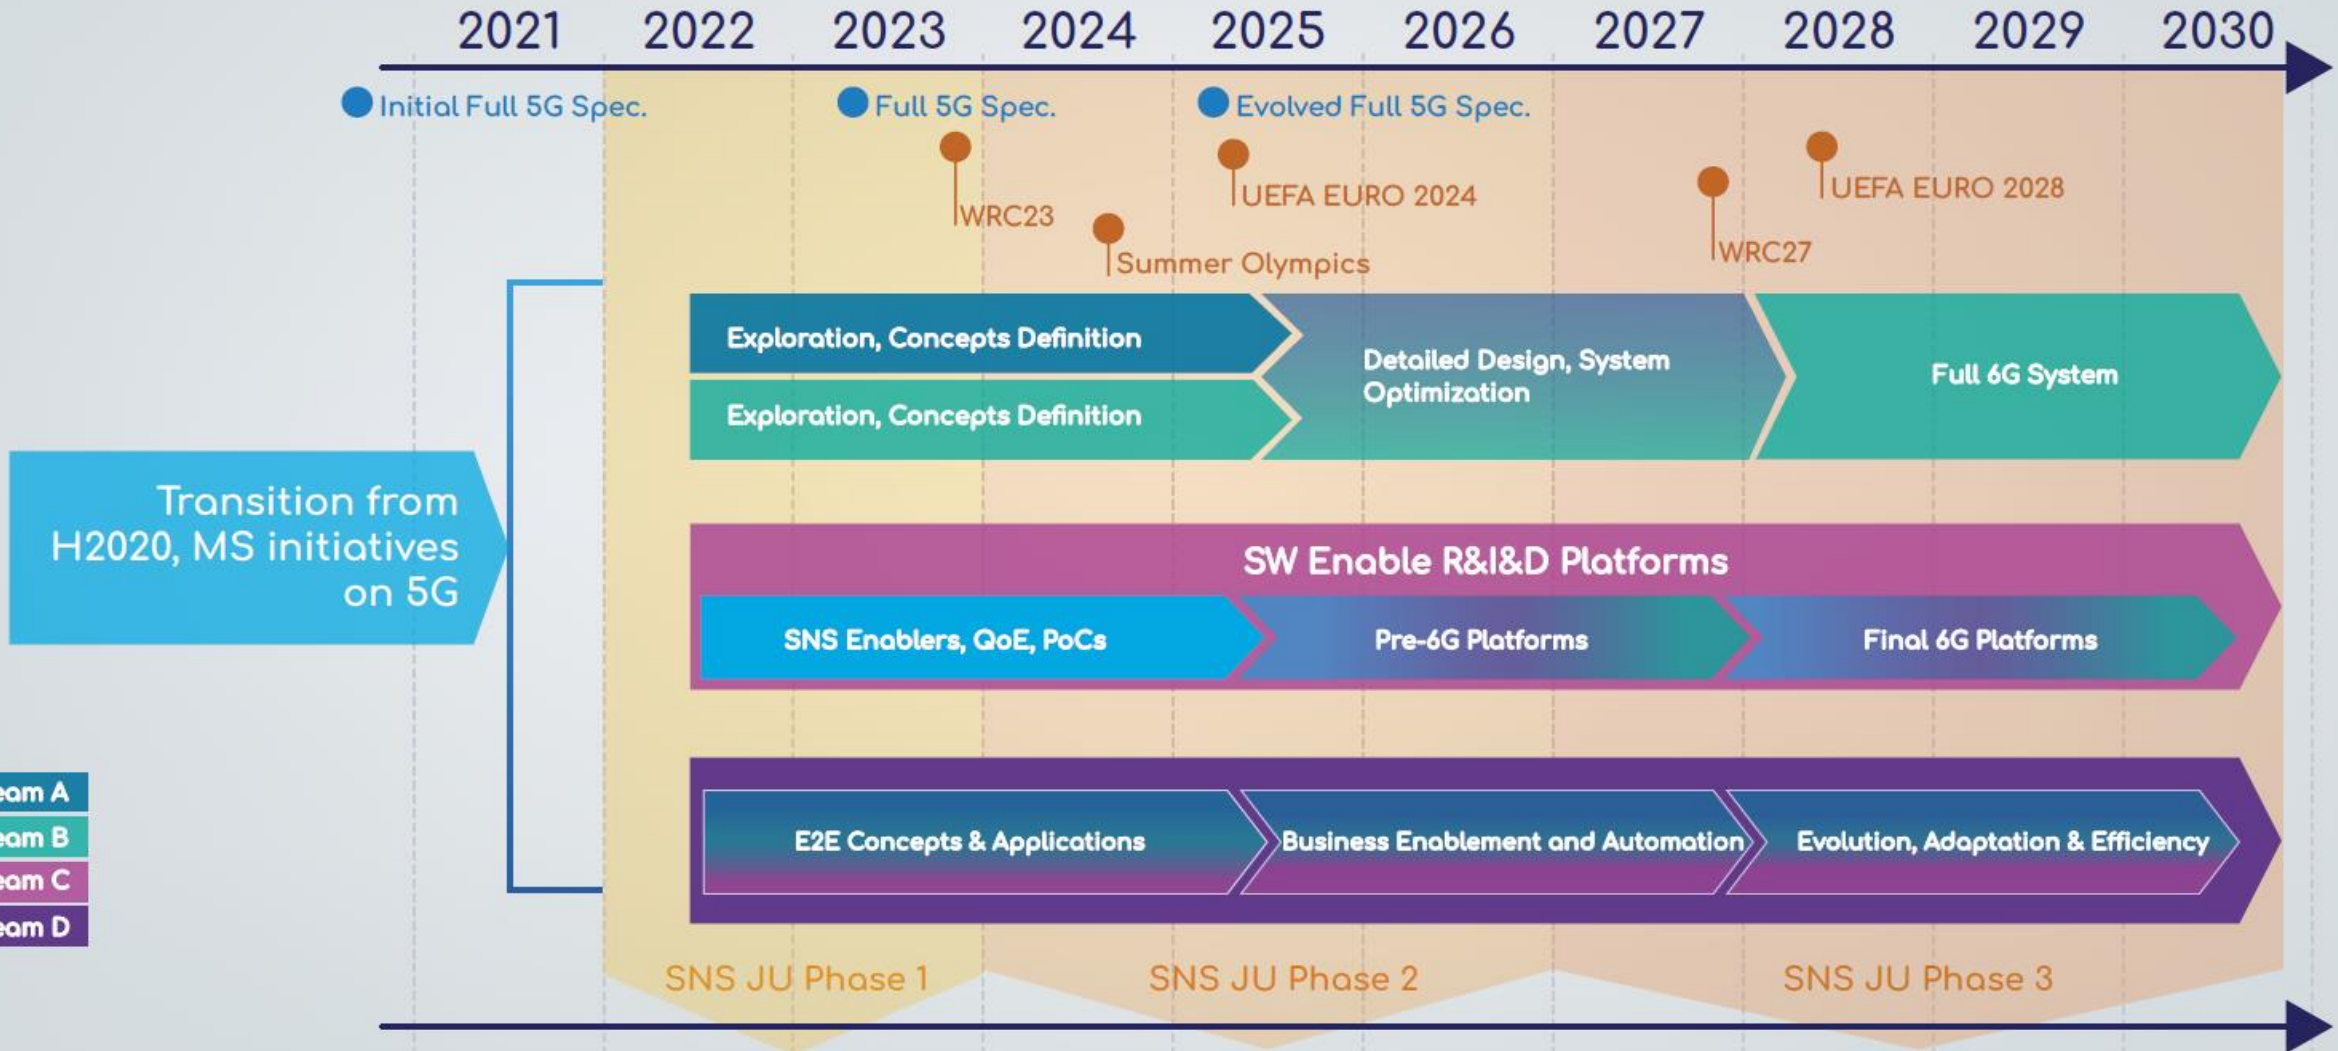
2021 2022 2023 2024 2025 2026 2027 2028 2029 2030

Initial Full 5G Spec.

Full 5G Spec.

Evolved Full 5G Spec.

WRC23

Summer Olympics

UEFA EURO 2024

WRC27

UEFA EURO 2028

Transition from H2020, MS initiatives on 5G

Exploration, Concepts Definition

Exploration, Concepts Definition

Detailed Design, System Optimization

Full 6G System

SW Enable R&I&D Platforms

SNS Enablers, QoE, PoCs

Pre-6G Platforms

Final 6G Platforms

E2E Concepts & Applications

Business Enablement and Automation

Evolution, Adaptation & Efficiency

eam A
eam B
eam C
eam D

SNS JU Phase 1

SNS JU Phase 2

SNS JU Phase 3